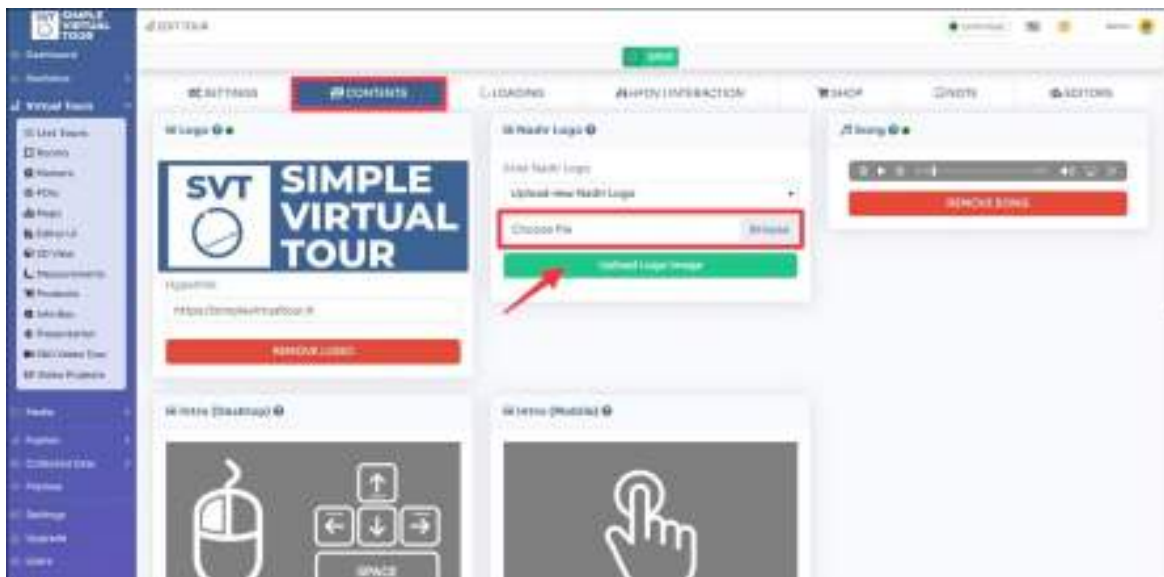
SIMPLE VIRTUAL TOUR

Dashboard

Virtual Tours

List Tours

Rooms

Markers

POIs

Maps

Editor UI

3D View

Measurements

Products

Info Box

Presentation

360 Video Tour

Media

Settings

Users

EDIT TOUR

SAVE

SETTINGS

CONTENTS

LOADING

HFOV / INTERACTION

SHOP

NOTE

EDITORS

Logo

SVT SIMPLE VIRTUAL TOUR

Hyperlink

https://simplevirtualtour.it

REMOVE LOGO

Nadir Logo

Enter Nadir Logo

Upload new Nadir Logo

Choose File

Browse

Upload Logo Image

Song

REMOVE SONG

Intro (Desktop)

Intro (Mobile)

SPACE